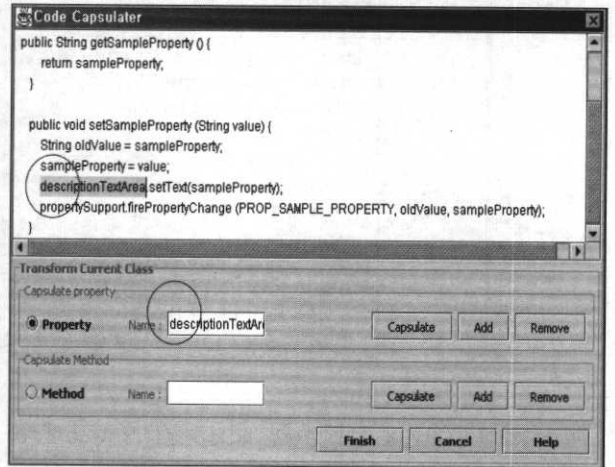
Code Capsulater

public String getSampleProperty () {
return sampleProperty;
}

public void setSampleProperty (String value) {
String oldValue = sampleProperty;
sampleProperty = value;
descriptionTextArea.setText(sampleProperty);
propertySupport.firePropertyChange (PROP_SAMPLE_PROPERTY, oldValue, sampleProperty);
}

Transform Current Class

Capsulate property

Property Name : descriptionTextAre

Capsulate Add Remove

Capsulate Method

Method Name :

Capsulate Add Remove

Finish Cancel Help